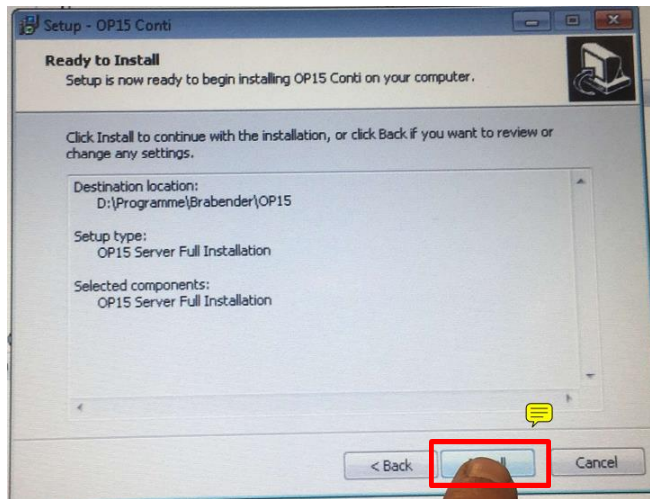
Setup - OP15 Conti

Ready to Install
Setup is now ready to begin installing OP15 Conti on your computer.

Click Install to continue with the installation, or click Back if you want to review or change any settings.

Destination location:
D:\Programme\Brabender\OP15

Setup type:
OP15 Server Full Installation

Selected components:
OP15 Server Full Installation

< Back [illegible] Cancel